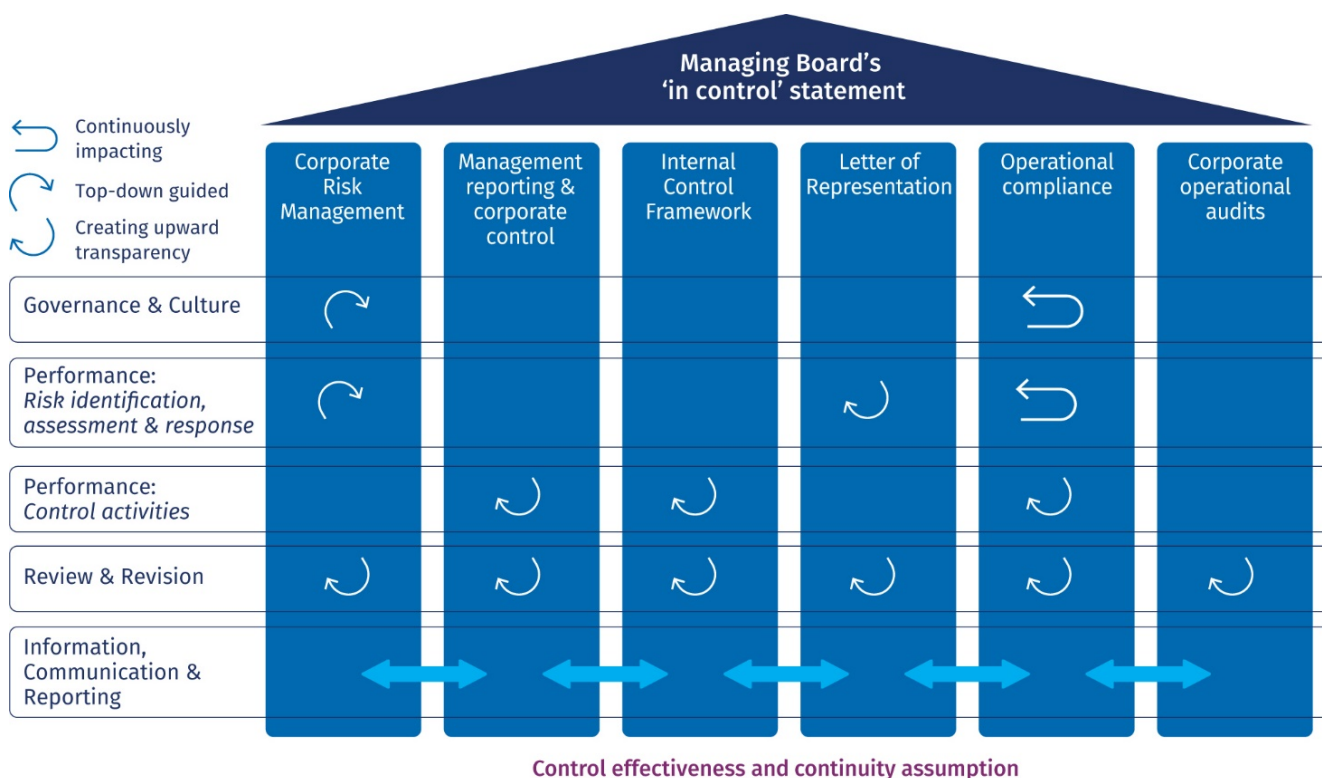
Managing Board's 'in control' statement

Continuously impacting

Top-down guided

Creating upward transparency

| | Corporate Risk Management | Management reporting & corporate control | Internal Control Framework | Letter of Representation | Operational compliance | Corporate operational audits |
|---|---|---|---|---|---|---|
| Governance & Culture | | | | | | |
| Performance: *Risk identification, assessment & response* | | | | | | |
| Performance: *Control activities* | | | | | | |
| Review & Revision | | | | | | |
| Information, Communication & Reporting | | | | | | |

Control effectiveness and continuity assumption